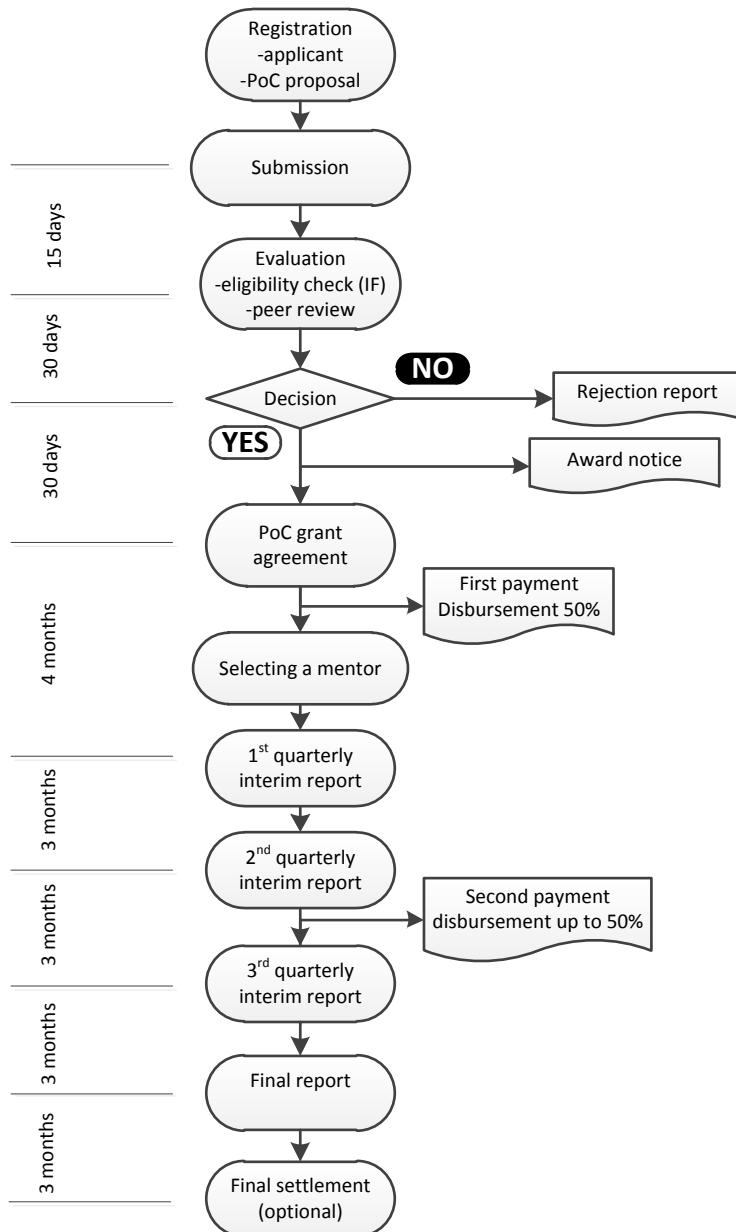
Registration
-applicant
-PoC proposal

Submission

15 days

Evaluation
-eligibility check (IF)
-peer review

30 days

Decision

NO

Rejection report

30 days

YES

Award notice

PoC grant agreement

First payment
Disbursement 50%

4 months

Selecting a mentor

3 months

1$^{st}$ quarterly interim report

3 months

2$^{nd}$ quarterly interim report

Second payment
disbursement up to 50%

3 months

3$^{rd}$ quarterly interim report

3 months

Final report

Final settlement
(optional)